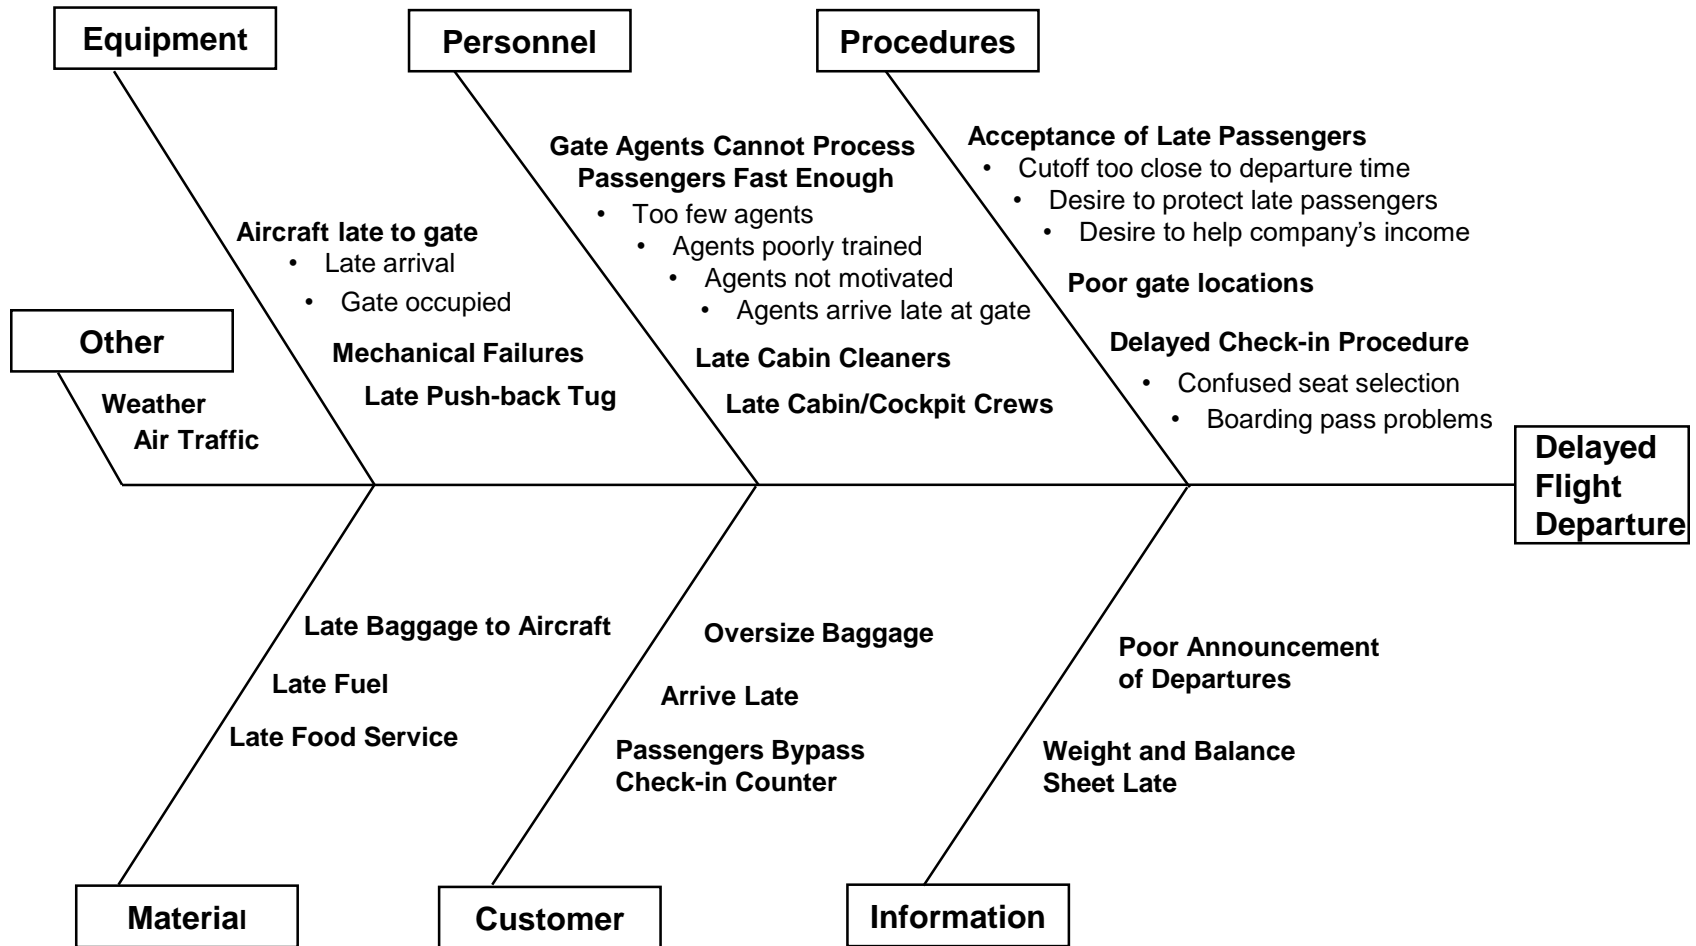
Equipment

Aircraft late to gate
• Late arrival
• Gate occupied

Mechanical Failures

Late Push-back Tug

Personnel

Gate Agents Cannot Process Passengers Fast Enough
• Too few agents
• Agents poorly trained
• Agents not motivated
• Agents arrive late at gate

Late Cabin Cleaners

Late Cabin/Cockpit Crews

Procedures

Acceptance of Late Passengers
• Cutoff too close to departure time
• Desire to protect late passengers
• Desire to help company's income

Poor gate locations

Delayed Check-in Procedure
• Confused seat selection
• Boarding pass problems

Other

Weather

Air Traffic

Delayed Flight Departure

Late Baggage to Aircraft

Late Fuel

Late Food Service

Material

Oversize Baggage

Arrive Late

Passengers Bypass Check-in Counter

Customer

Poor Announcement of Departures

Weight and Balance Sheet Late

Information